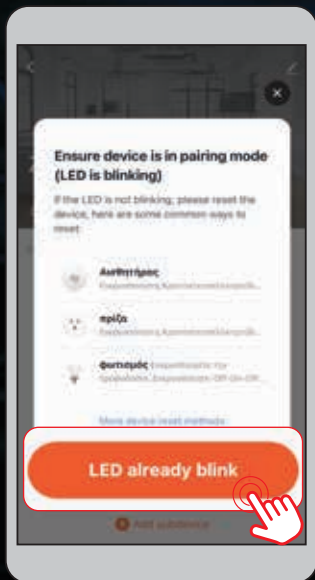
Ensure device is in pairing mode (LED is blinking)

If the LED is not blinking, please reset the device, here are some common ways to reset

Αισθητήρας
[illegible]

πρίζα
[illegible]

φωτισμός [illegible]
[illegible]

More device reset methods

LED already blink

Add subdevice